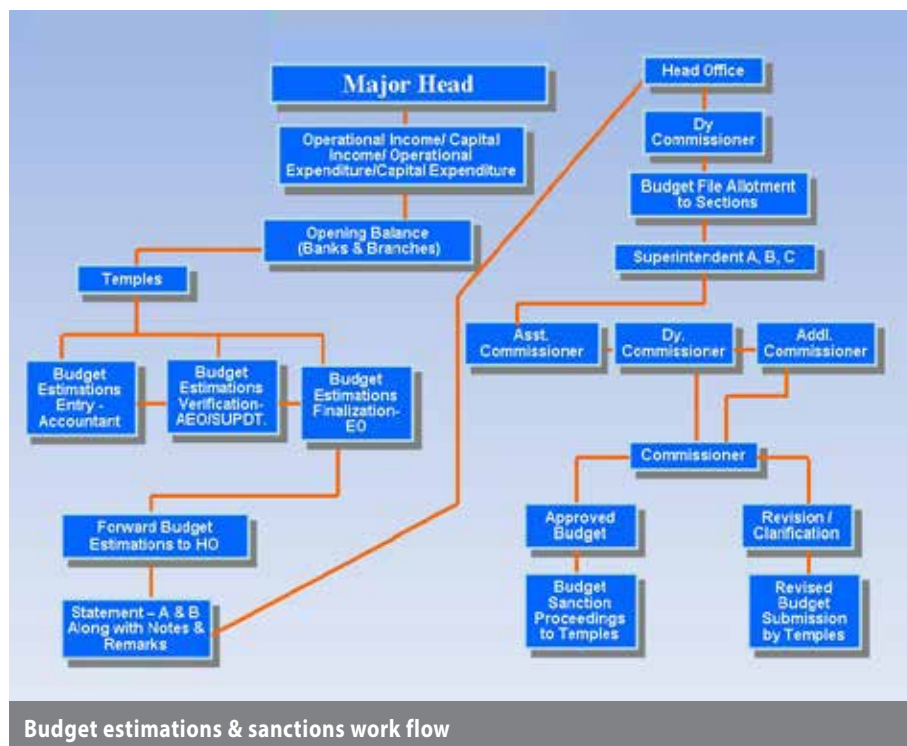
Major Head

Operational Income/ Capital Income/ Operational Expenditure/Capital Expenditure

Opening Balance (Banks & Branches)

Temples

Budget Estimations Entry - Accountant

Budget Estimations Verification- AEO/SUPDT.

Budget Estimations Finalization- EO

Forward Budget Estimations to HO

Statement – A & B Along with Notes & Remarks

Head Office

Dy Commissioner

Budget File Allotment to Sections

Superintendent A, B, C

Asst. Commissioner

Dy. Commissioner

Addl. Commissioner

Commissioner

Approved Budget

Revision / Clarification

Budget Sanction Proceedings to Temples

Revised Budget Submission by Temples

Budget estimations & sanctions work flow